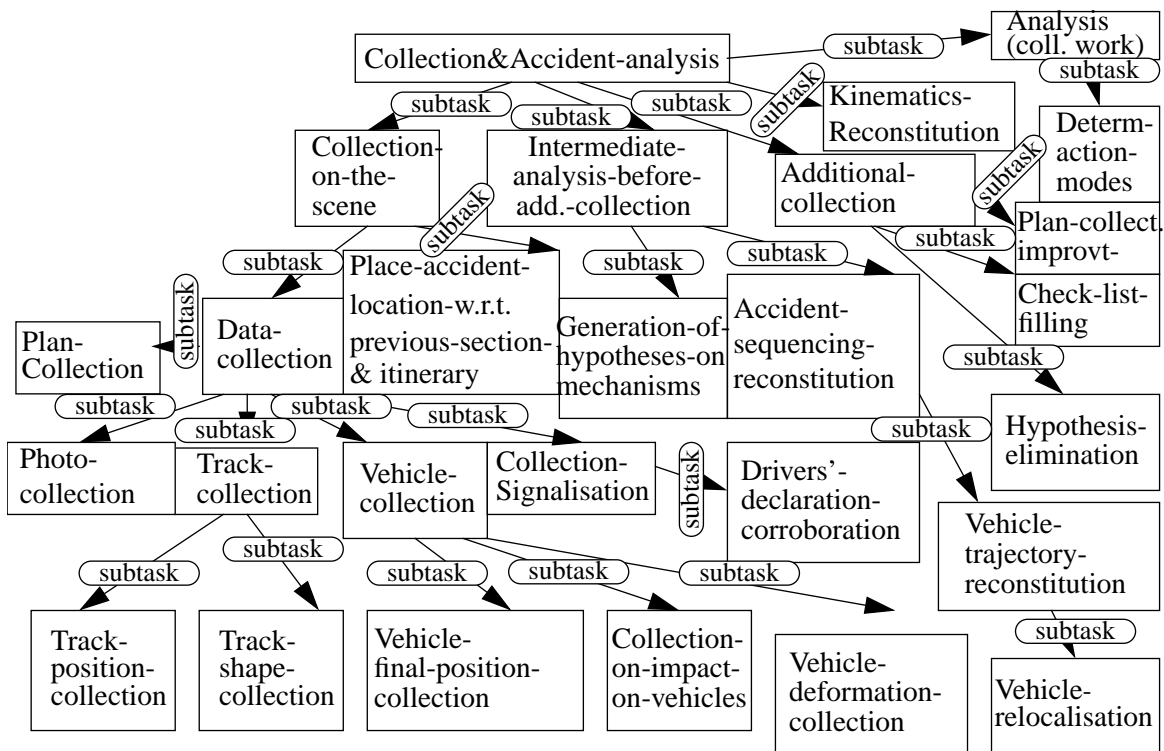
Collection&Accident-analysis

subtask

Analysis (coll. work)

subtask

subtask

subtask

Kinematics-Reconstitution

subtask

Determ-action-modes

subtask

Collection-on-the-scene

Intermediate-analysis-before-add.-collection

Additional-collection

subtask

Plan-collect. improvt-

subtask

subtask

subtask

subtask

Check-list-filling

subtask

Place-accident-location-w.r.t. previous-section-& itinerary

Data-collection

Generation-of-hypotheses-on mechanisms

Accident-sequencing-reconstitution

subtask

Plan-Collection

subtask

subtask

subtask

subtask

subtask

Hypothesis-elimination

Photo-collection

Track-collection

Vehicle-collection

Collection-Signalisation

subtask

Drivers'-declaration-corroboration

subtask

subtask

Vehicle-trajectory-reconstitution

subtask

subtask

subtask

subtask

subtask

Track-position-collection

Track-shape-collection

Vehicle-final-position-collection

Collection-on-impact-on-vehicles

Vehicle-deformation-collection

Vehicle-relocalisation